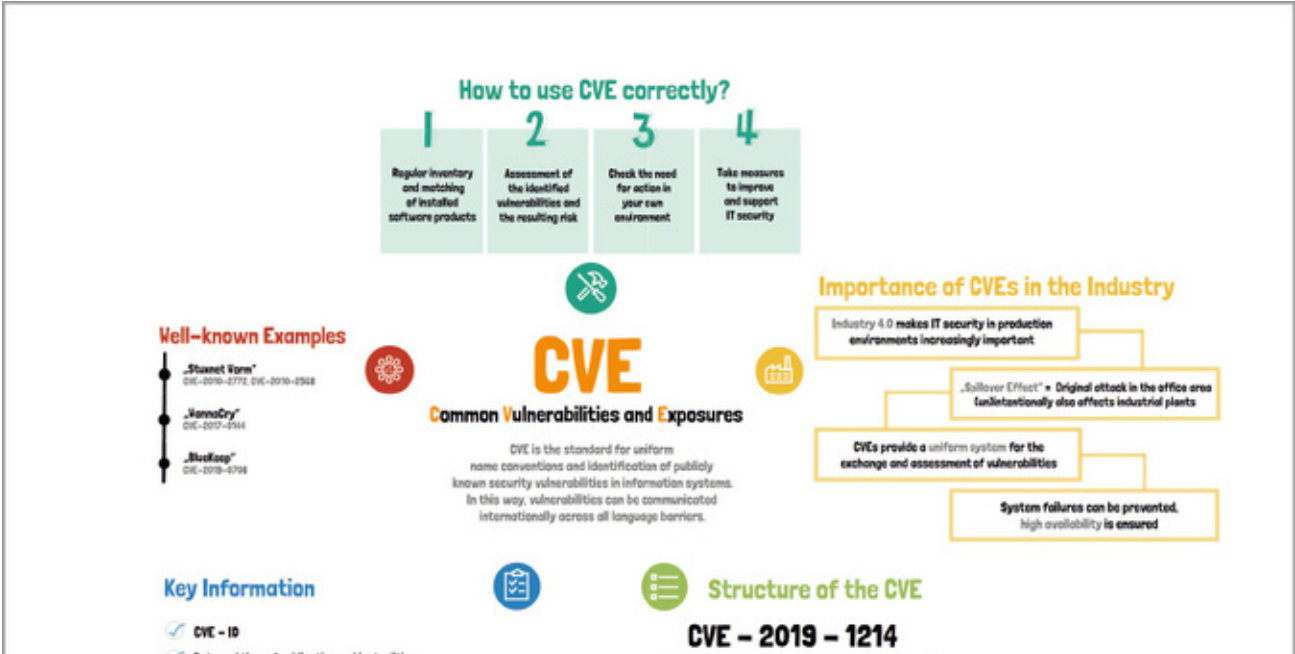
How to use CVE correctly?

1
Regular inventory and matching of installed software products

2
Assessment of the identified vulnerabilities and the resulting risk

3
Check the need for action in your own environment

4
Take measures to improve and support IT security

Importance of CVEs in the Industry

Industry 4.0 makes IT security in production environments increasingly important

„Spillover Effect" = Original attack in the office area (un)intentionally also affects industrial plants

CVEs provide a uniform system for the exchange and assessment of vulnerabilities

System failures can be prevented, high availability is ensured

Well-known Examples

„Stuxnet Worm"
CVE-2010-2772, CVE-2010-2568

„WannaCry"
CVE-2017-0144

„BlueKeep"
CVE-2019-0708

CVE

Common Vulnerabilities and Exposures

CVE is the standard for uniform name conventions and identification of publicly known security vulnerabilities in information systems. In this way, vulnerabilities can be communicated internationally across all language barriers.

Key Information

CVE - ID

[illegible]

Structure of the CVE

CVE - 2019 - 1214